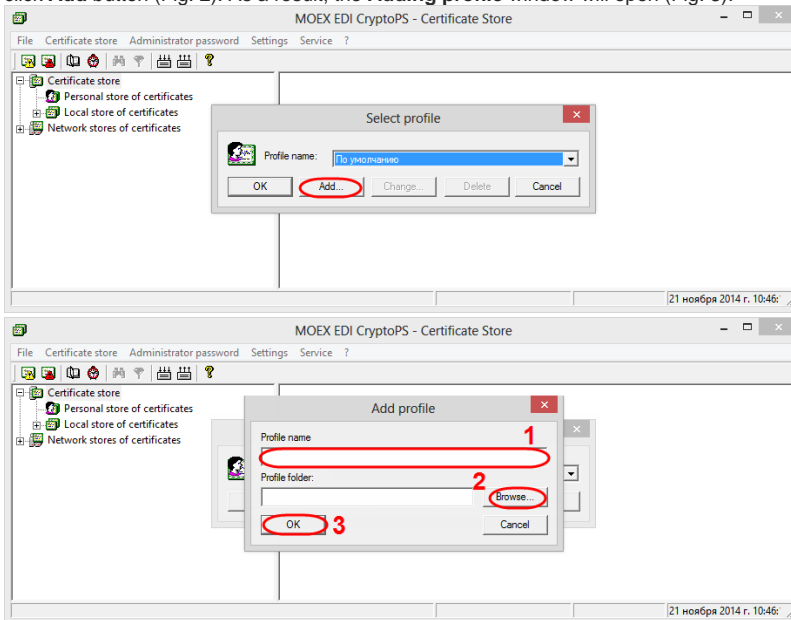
click Add button (Fig. 2). As a result, the Adding profile window will open (Fig. 3).

MOEX EDI CryptoPS - Certificate Store

File Certificate store Administrator password Settings Service ?

Certificate store
Personal store of certificates
Local store of certificates
Network stores of certificates

Select profile

Profile name: По умолчанию

OK Add... Change... Delete Cancel

21 ноября 2014 г. 10:46:

MOEX EDI CryptoPS - Certificate Store

File Certificate store Administrator password Settings Service ?

Certificate store
Personal store of certificates
Local store of certificates
Network stores of certificates

Add profile

Profile name

1

Profile folder:

2

Browse...

OK 3

Cancel

21 ноября 2014 г. 10:46: